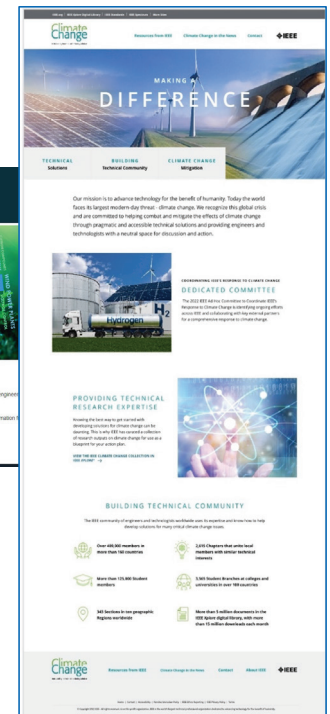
Climate Change

Resources from IEEE   Climate Change in the News   Contact   IEEE

MAKING A
DIFFERENCE

TECHNICAL
Solutions

BUILDING
Technical Community

CLIMATE CHANGE
Mitigation

Our mission is to advance technology for the benefit of humanity. Today the world faces its largest modern-day threat - climate change. We recognize this global crisis and are committed to helping combat and mitigate the effects of climate change through pragmatic and accessible technical solutions and providing engineers and technologists with a neutral space for discussion and action.

Hydrogen

COORDINATING IEEE'S RESPONSE TO CLIMATE CHANGE
DEDICATED COMMITTEE

The 2022 IEEE Ad Hoc Committee to Coordinate IEEE's Response to Climate Change is identifying ongoing efforts across IEEE and collaborating with key external partners for a comprehensive response to climate change.

PROVIDING TECHNICAL RESEARCH EXPERTISE

Knowing the best way to get started with developing solutions for climate change can be daunting. This is why IEEE has curated a collection of research outputs on climate change for use as a blueprint for your action plan.

VIEW THE IEEE CLIMATE CHANGE COLLECTION IN IEEE XPLORE →

BUILDING TECHNICAL COMMUNITY

The IEEE community of engineers and technologists worldwide uses its expertise and know-how to help develop solutions for many critical climate change issues.

Over 400,000 members in more than 160 countries

2,615 Chapters that unite local members with similar technical interests

More than 125,000 Student members

3,565 Student Branches at colleges and universities in over 100 countries

345 Sections in ten geographic Regions worldwide

More than 5 million documents in the IEEE Xplore digital library, with more than 15 million downloads each month

Climate Change

Resources from IEEE   Climate Change in the News   Contact   About IEEE   IEEE